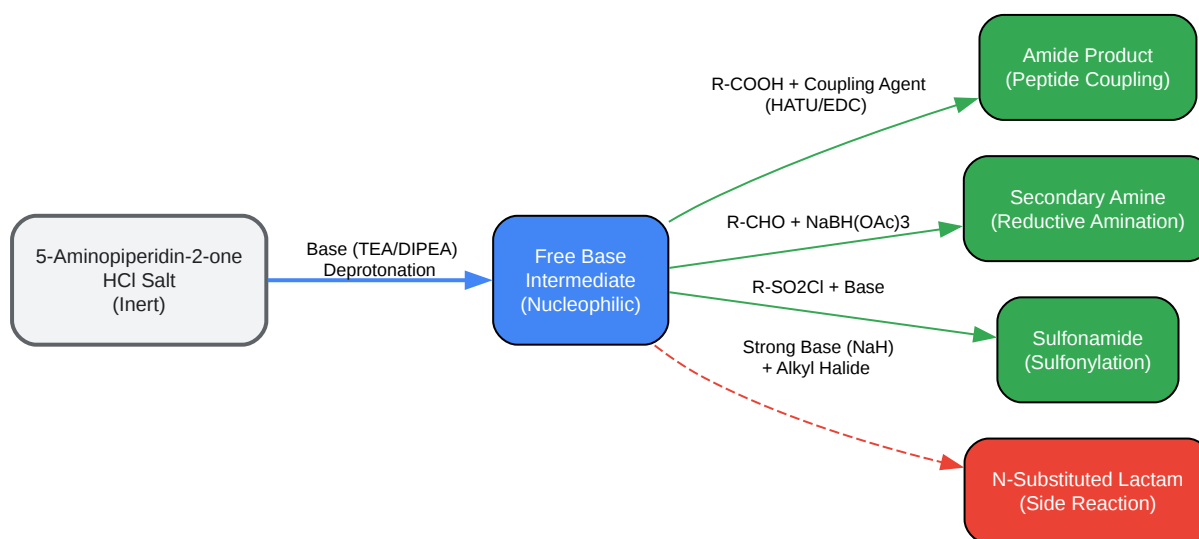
5-Aminopiperidin-2-one
HCl Salt
(Inert)

Base (TEA/DIPEA)
Deprotonation

Free Base
Intermediate
(Nucleophilic)

R-COOH + Coupling Agent
(HATU/EDC)

Amide Product
(Peptide Coupling)

R-CHO + NaBH(OAc)3

Secondary Amine
(Reductive Amination)

R-SO2Cl + Base

Sulfonamide
(Sulfonylation)

Strong Base (NaH)
+ Alkyl Halide

N-Substituted Lactam
(Side Reaction)